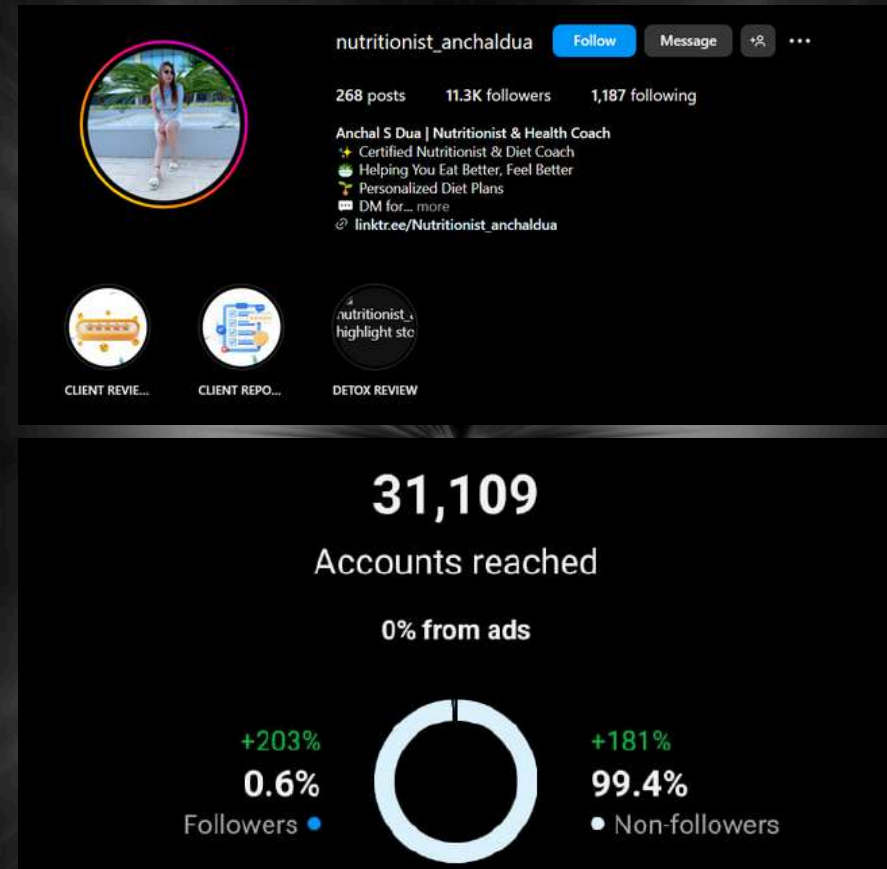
nutritionist_anchaldua Follow Message ···

268 posts 11.3K followers 1,187 following

Anchal S Dua | Nutritionist & Health Coach
✨ Certified Nutritionist & Diet Coach
Helping You Eat Better, Feel Better
Personalized Diet Plans
DM for... more
linktr.ee/Nutritionist_anchaldua

CLIENT REVIE... CLIENT REPO... nutritionist_ highlight sto DETOX REVIEW

31,109
Accounts reached

0% from ads

+203%
0.6%
Followers

+181%
99.4%
Non-followers